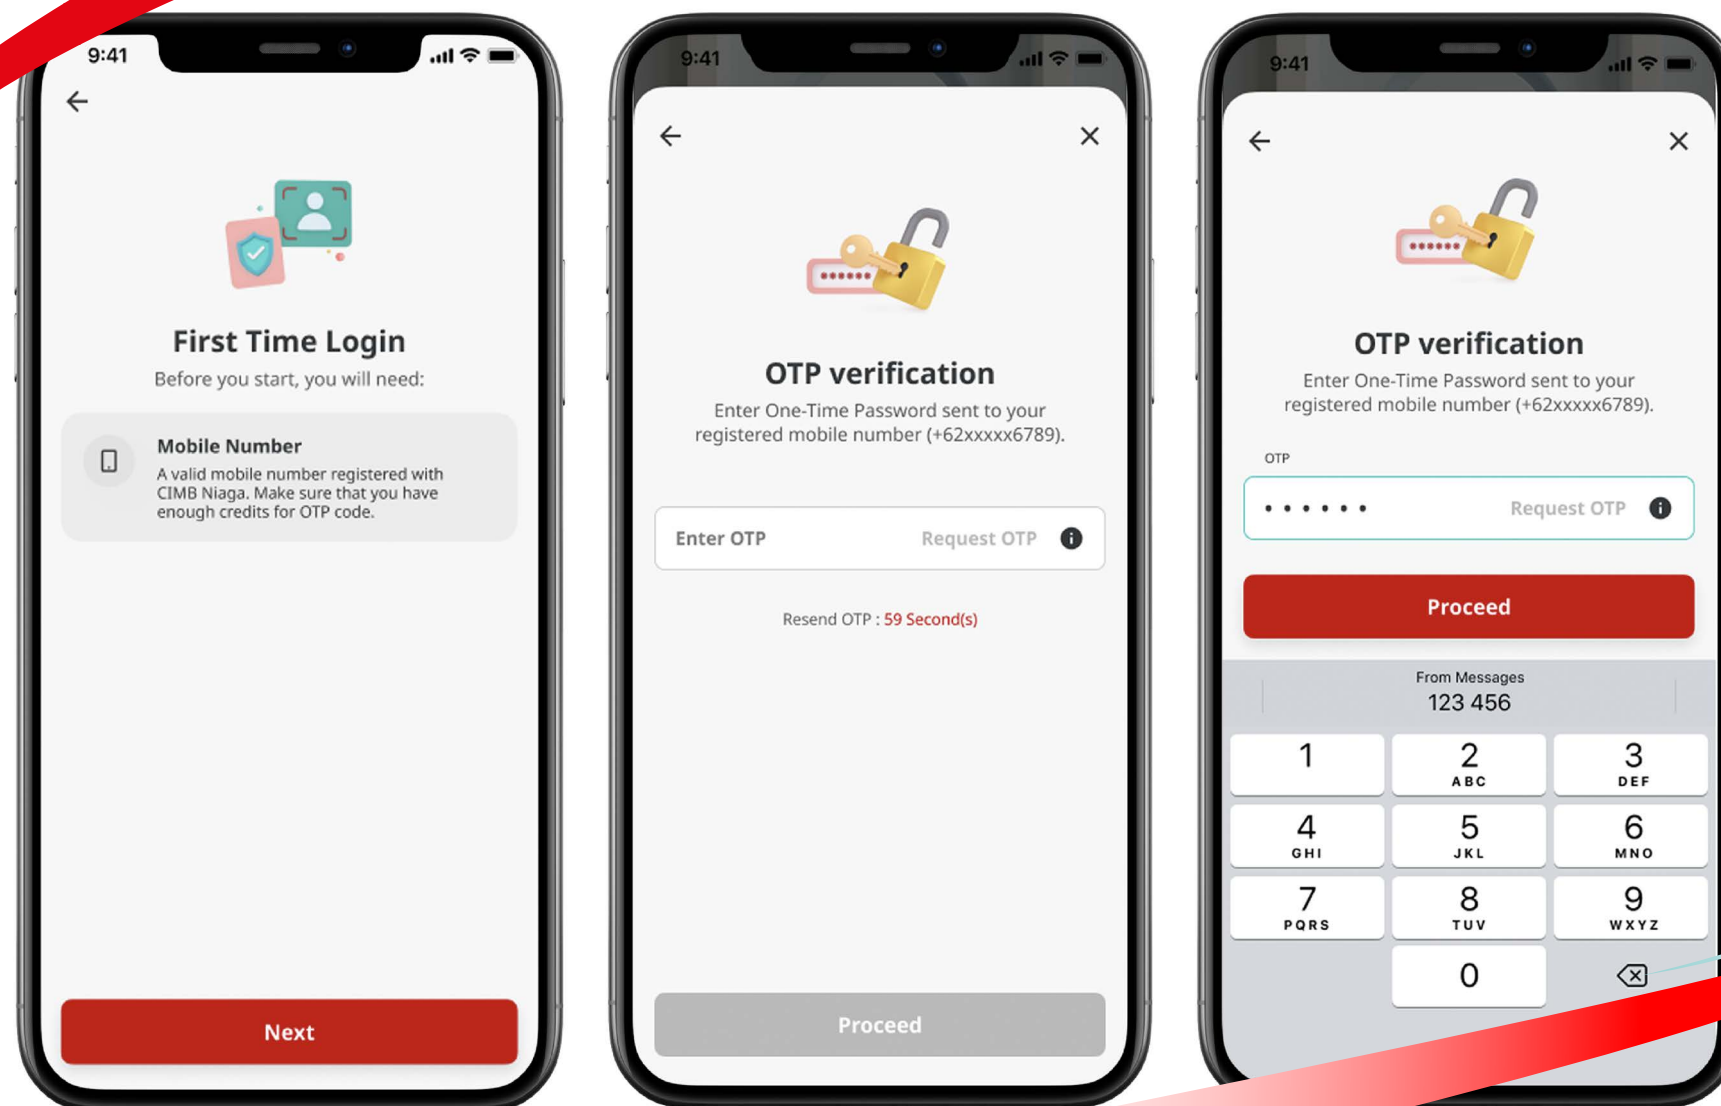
9:41

First Time Login

Before you start, you will need:

Mobile Number

A valid mobile number registered with CIMB Niaga. Make sure that you have enough credits for OTP code.

Next

9:41

OTP verification

Enter One-Time Password sent to your registered mobile number (+62xxxxx6789).

Enter OTP Request OTP

Resend OTP : 59 Second(s)

Proceed

9:41

OTP verification

Enter One-Time Password sent to your registered mobile number (+62xxxxx6789).

OTP

•••••• Request OTP

Proceed

From Messages
123 456

1
2 ABC
3 DEF
4 GHI
5 JKL
6 MNO
7 PQRS
8 TUV
9 WXYZ
0